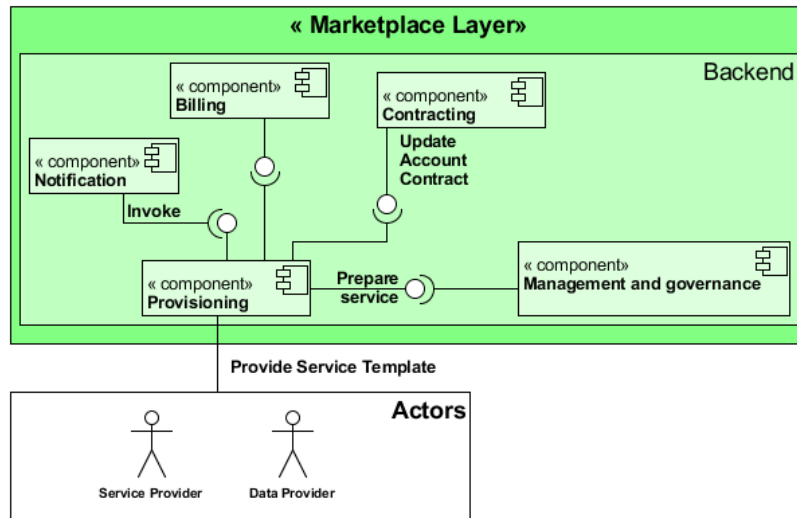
« Marketplace Layer»

Backend

« component»
Billing

« component»
Contracting

Update
Account
Contract

« component»
Notification

Invoke

« component»
Provisioning

Prepare
service

« component»
Management and governance

Provide Service Template

Actors

Service Provider

Data Provider